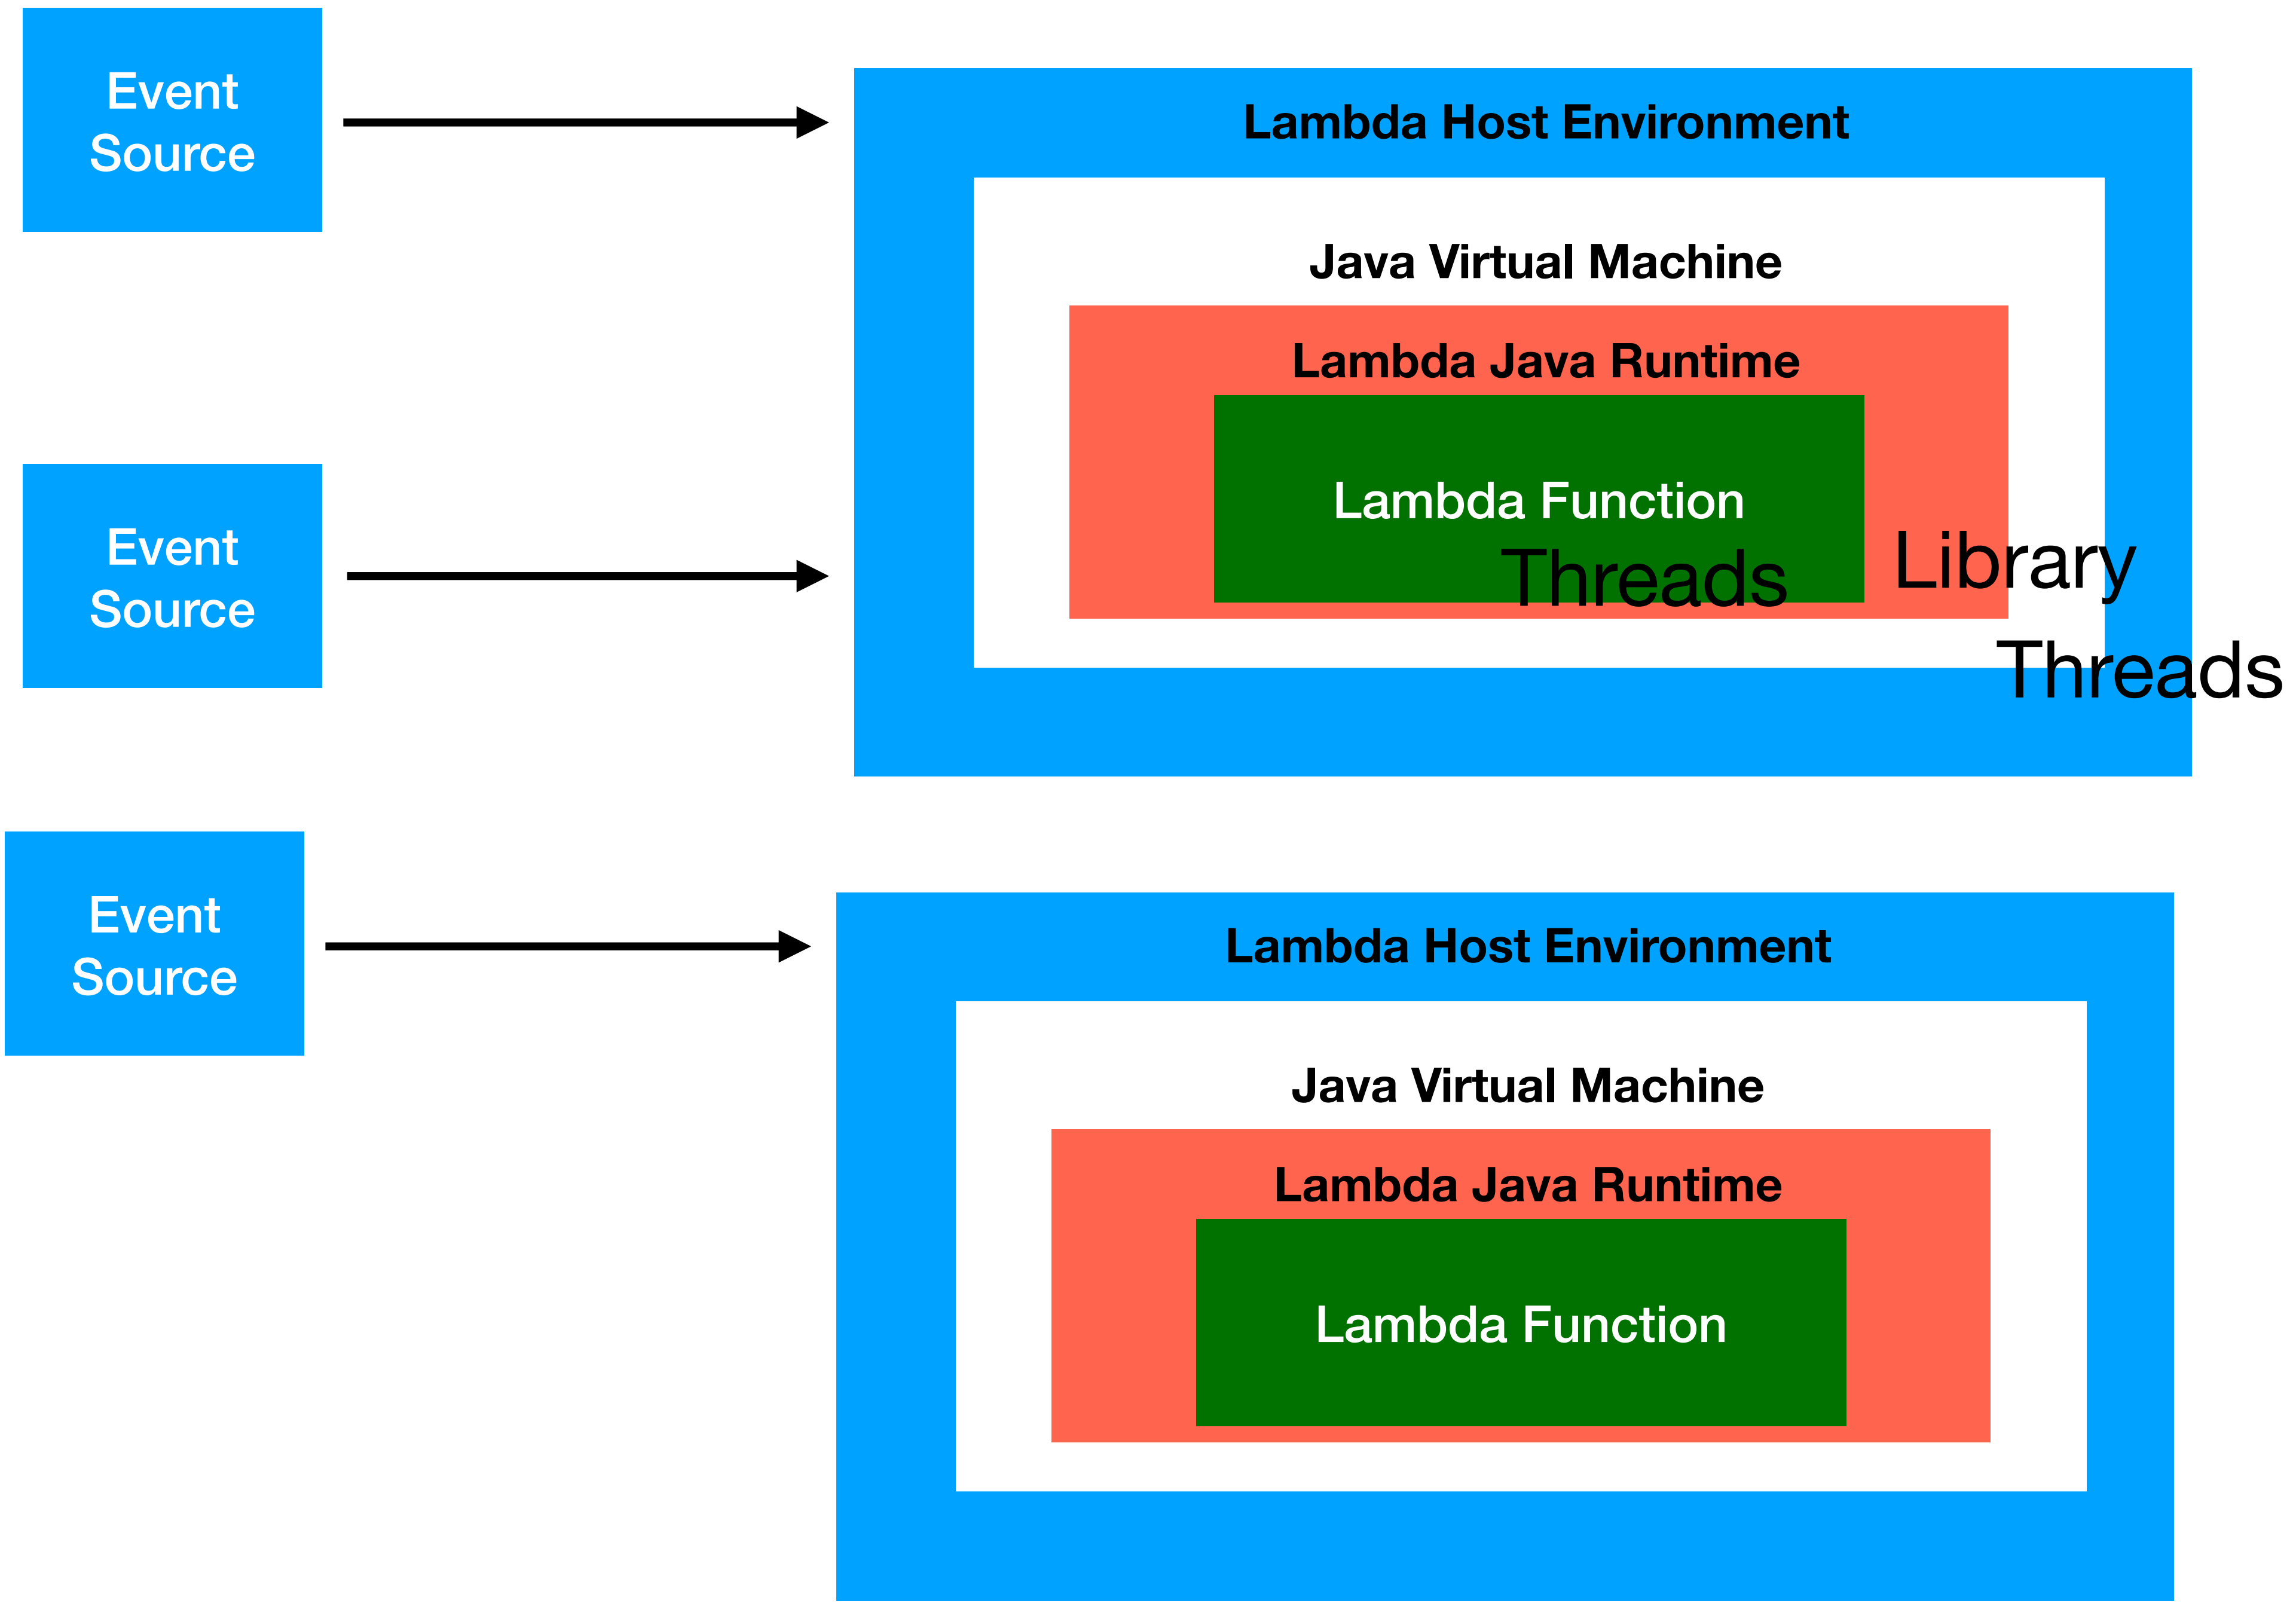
Event Source

Event Source

Lambda Host Environment

Java Virtual Machine

Lambda Java Runtime

Lambda Function

Threads

Library

Threads

Event Source

Lambda Host Environment

Java Virtual Machine

Lambda Java Runtime

Lambda Function